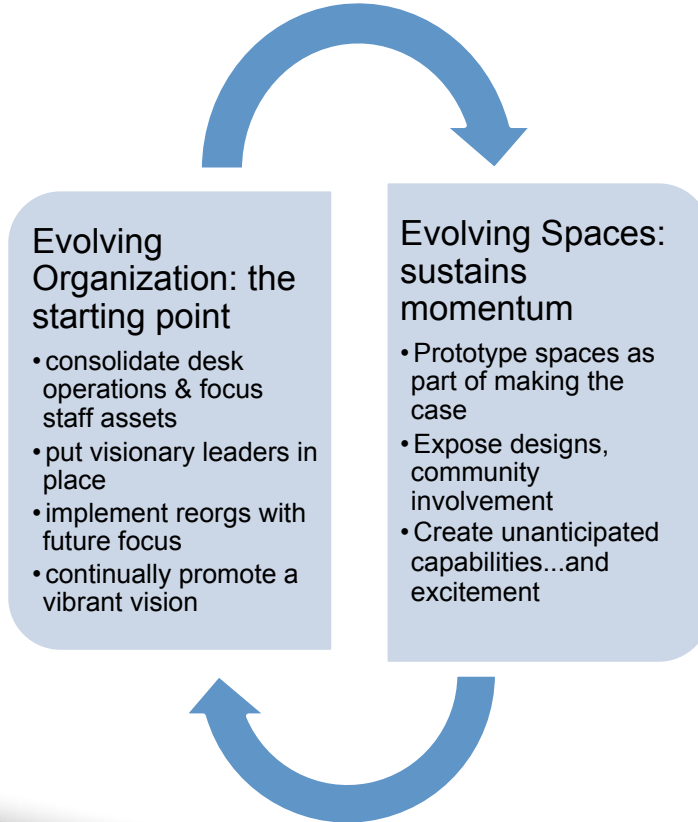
Evolving Organization: the starting point

• consolidate desk operations & focus staff assets
• put visionary leaders in place
• implement reorgs with future focus
• continually promote a vibrant vision

Evolving Spaces: sustains momentum

• Prototype spaces as part of making the case
• Expose designs, community involvement
• Create unanticipated capabilities...and excitement